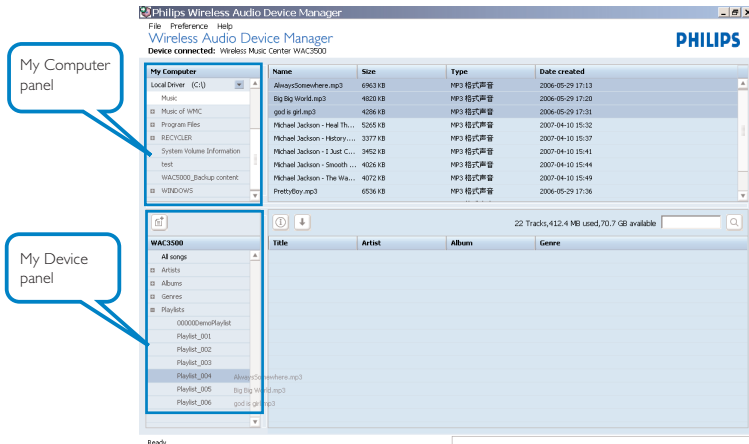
Philips Wireless Audio Device Manager

File Preference Help

Wireless Audio Device Manager

Device connected: Wireless Music Center WAC3500

PHILIPS

My Computer panel

My Computer

Local Driver (C:\)

Music

Music of WMC

Program Files

RECYCLER

System Volume Information

test

WAC5000_Backup content

WINDOWS

| Name | Size | Type | Date created |
|---|---|---|---|
| AlwaysSomewhere.mp3 | 6963 KB | MP3 格式声音 | 2006-05-29 17:13 |
| Big Big World.mp3 | 4820 KB | MP3 格式声音 | 2006-05-29 17:20 |
| god is girl.mp3 | 4286 KB | MP3 格式声音 | 2006-05-29 17:31 |
| Michael Jackson - Heal Th... | 5265 KB | MP3 格式声音 | 2007-04-10 15:32 |
| Michael Jackson - History.... | 3377 KB | MP3 格式声音 | 2007-04-10 15:37 |
| Michael Jackson - I Just C... | 3452 KB | MP3 格式声音 | 2007-04-10 15:41 |
| Michael Jackson - Smooth ... | 4026 KB | MP3 格式声音 | 2007-04-10 15:44 |
| Michael Jackson - The Wa... | 4072 KB | MP3 格式声音 | 2007-04-10 15:49 |
| PrettyBoy.mp3 | 6536 KB | MP3 格式声音 | 2006-05-29 17:36 |

My Device panel

WAC3500

All songs

Artists

Albums

Genres

Playlists

000000DemoPlaylist

Playlist_001

Playlist_002

Playlist_003

Playlist_004

Playlist_005

Playlist_006

22 Tracks,412.4 MB used,70.7 GB available

| Title | Artist | Album | Genre |
|---|---|---|---|

AlwaysSomewhere.mp3

Big Big World.mp3

god is girl.mp3

Ready